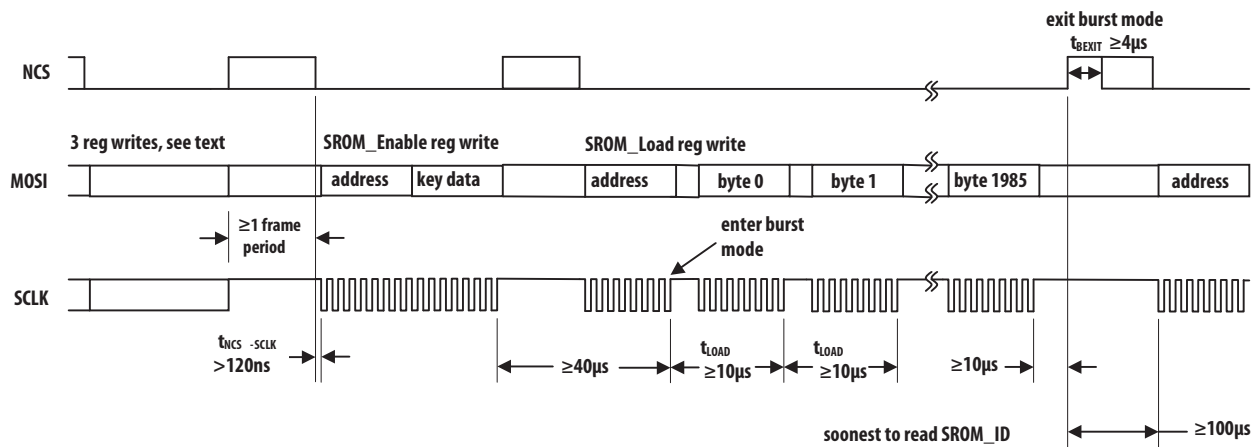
exit burst mode
$t_{BEXIT}$ ≥4µs

NCS

3 reg writes, see text

SROM_Enable reg write

SROM_Load reg write

MOSI

address

key data

address

byte 0

byte 1

byte 1985

address

≥1 frame period

enter burst mode

SCLK

$t_{NCS-SCLK}$ >120ns

≥40µs

$t_{LOAD}$ ≥10µs

$t_{LOAD}$ ≥10µs

≥10µs

soonest to read SROM_ID

≥100µs